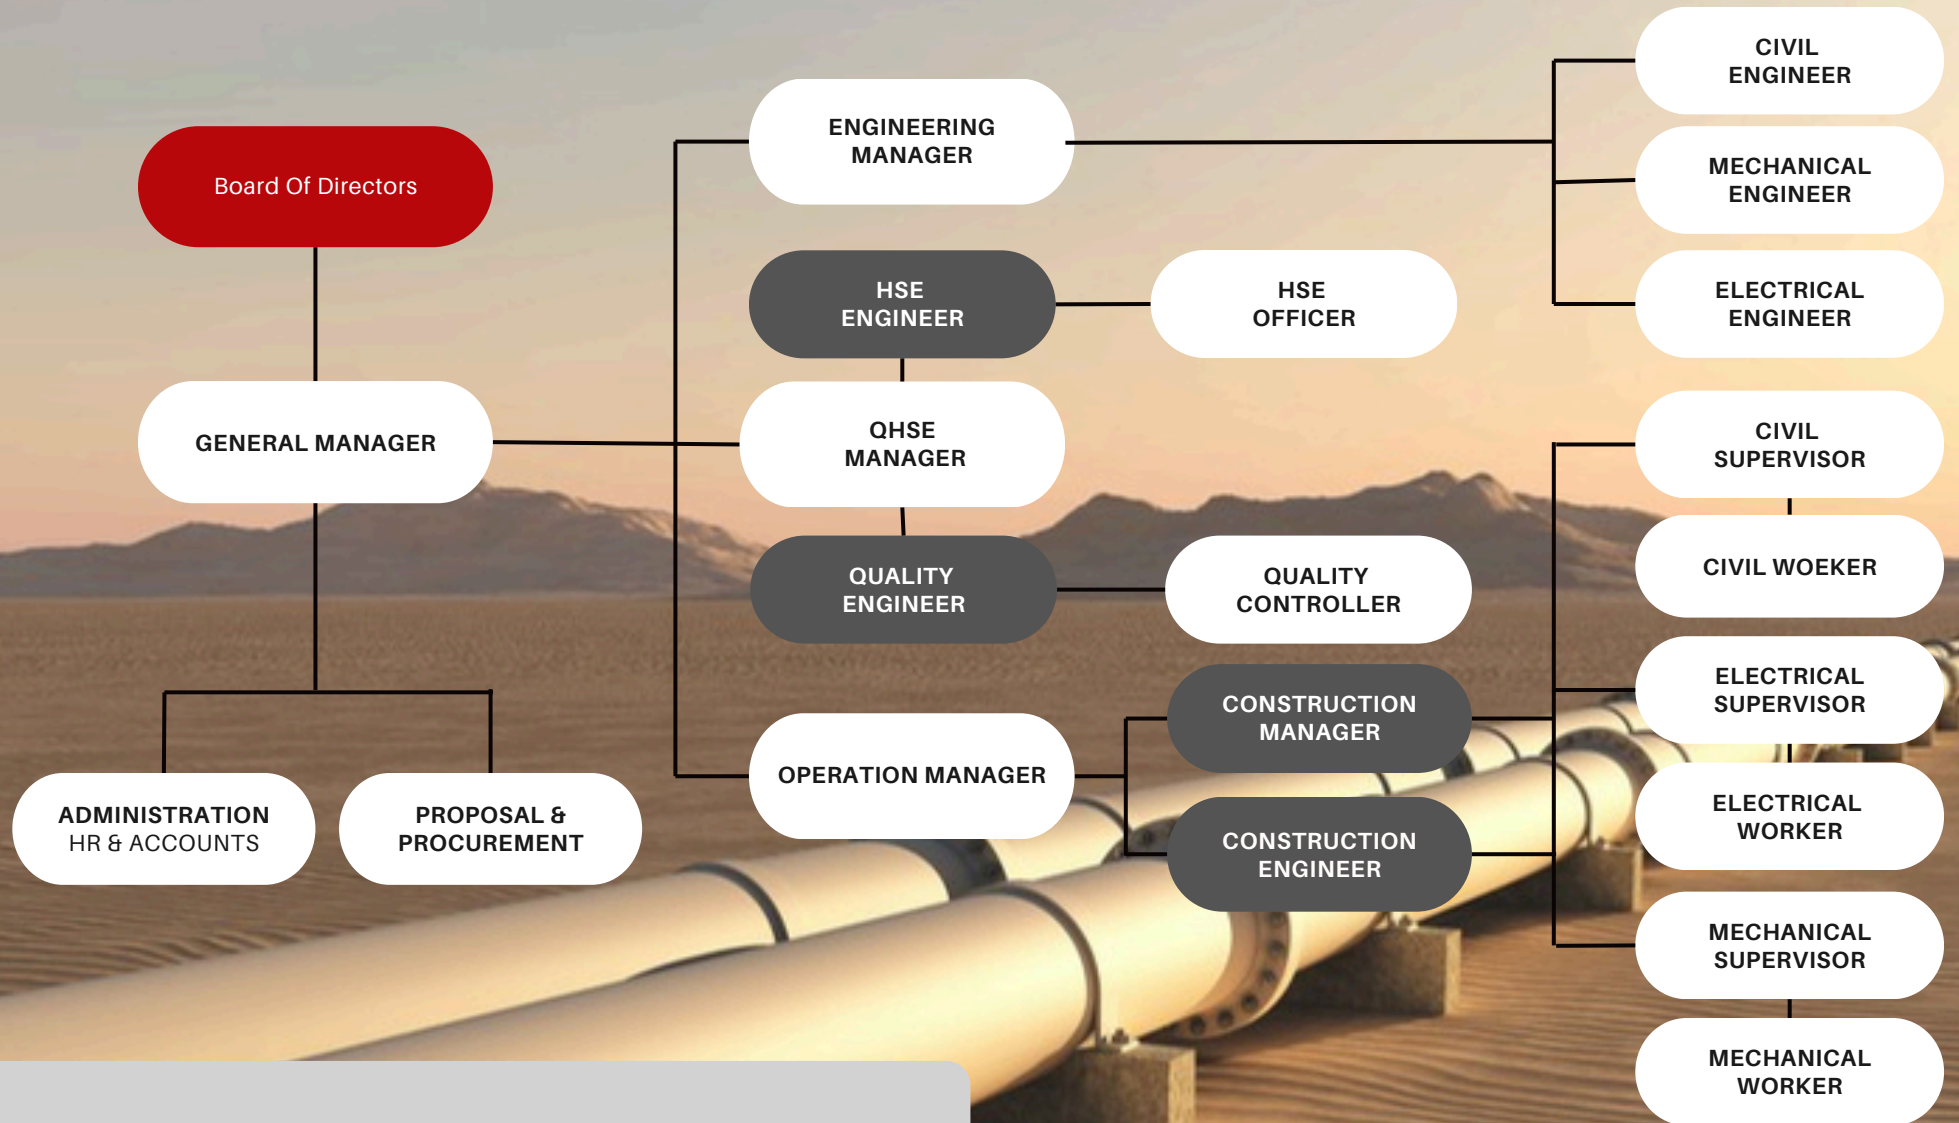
Board Of Directors

GENERAL MANAGER

ADMINISTRATION
HR & ACCOUNTS

PROPOSAL & PROCUREMENT

ENGINEERING MANAGER

HSE ENGINEER

QHSE MANAGER

QUALITY ENGINEER

OPERATION MANAGER

HSE OFFICER

QUALITY CONTROLLER

CONSTRUCTION MANAGER

CONSTRUCTION ENGINEER

CIVIL ENGINEER

MECHANICAL ENGINEER

ELECTRICAL ENGINEER

CIVIL SUPERVISOR

CIVIL WOEKER

ELECTRICAL SUPERVISOR

ELECTRICAL WORKER

MECHANICAL SUPERVISOR

MECHANICAL WORKER